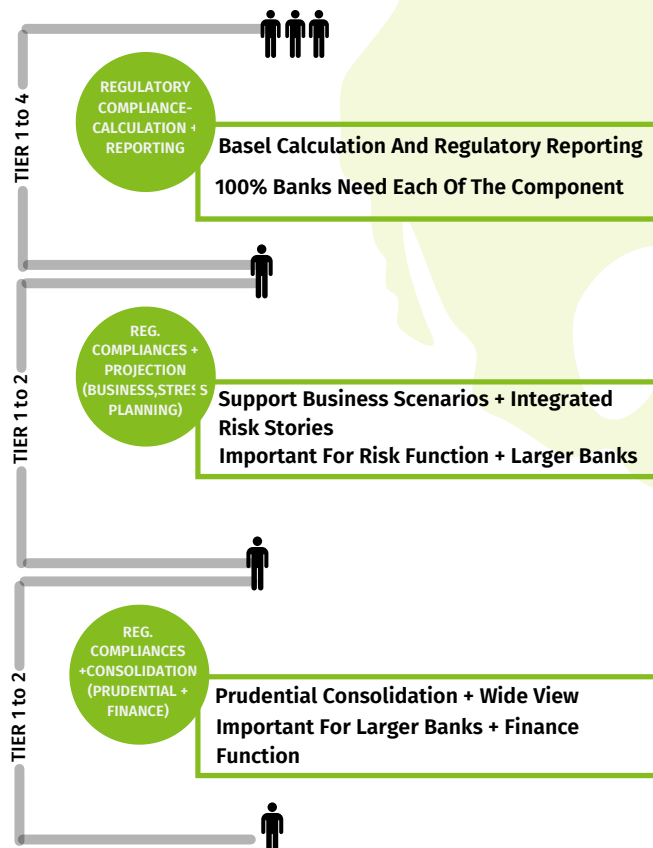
TIER 1 to 4

REGULATORY COMPLIANCE-CALCULATION + REPORTING

Basel Calculation And Regulatory Reporting

100% Banks Need Each Of The Component

TIER 1 to 2

REG. COMPLIANCES + PROJECTION (BUSINESS,STRESS PLANNING)

Support Business Scenarios + Integrated Risk Stories

Important For Risk Function + Larger Banks

TIER 1 to 2

REG. COMPLIANCES +CONSOLIDATION (PRUDENTIAL + FINANCE)

Prudential Consolidation + Wide View

Important For Larger Banks + Finance Function